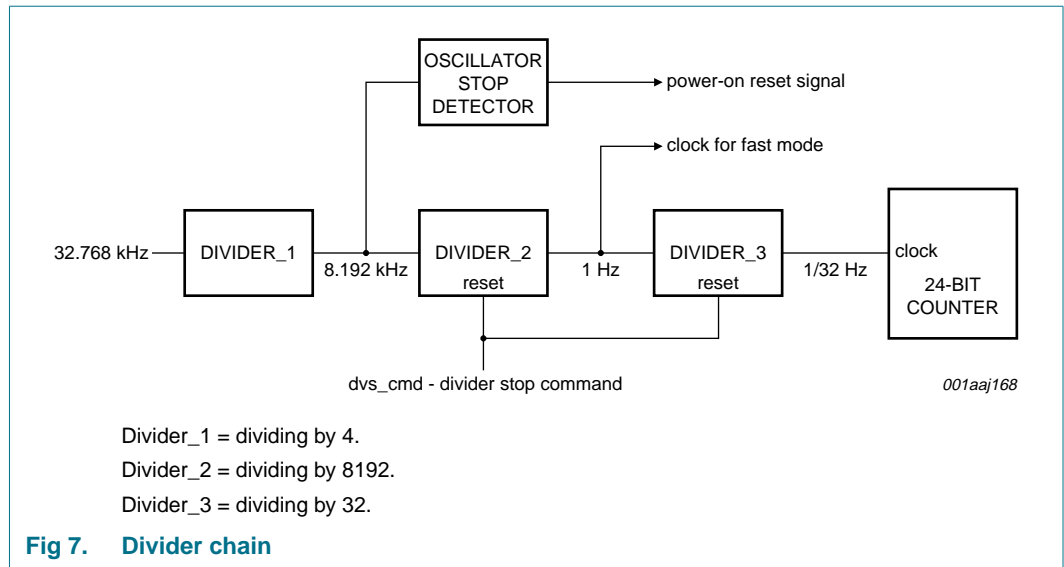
OSCILLATOR STOP DETECTOR

power-on reset signal

clock for fast mode

32.768 kHz

DIVIDER_1

8.192 kHz

DIVIDER_2
reset

1 Hz

DIVIDER_3
reset

1/32 Hz

clock
24-BIT COUNTER

dvs_cmd - divider stop command

001aaj168

Divider_1 = dividing by 4.

Divider_2 = dividing by 8192.

Divider_3 = dividing by 32.

Fig 7. Divider chain